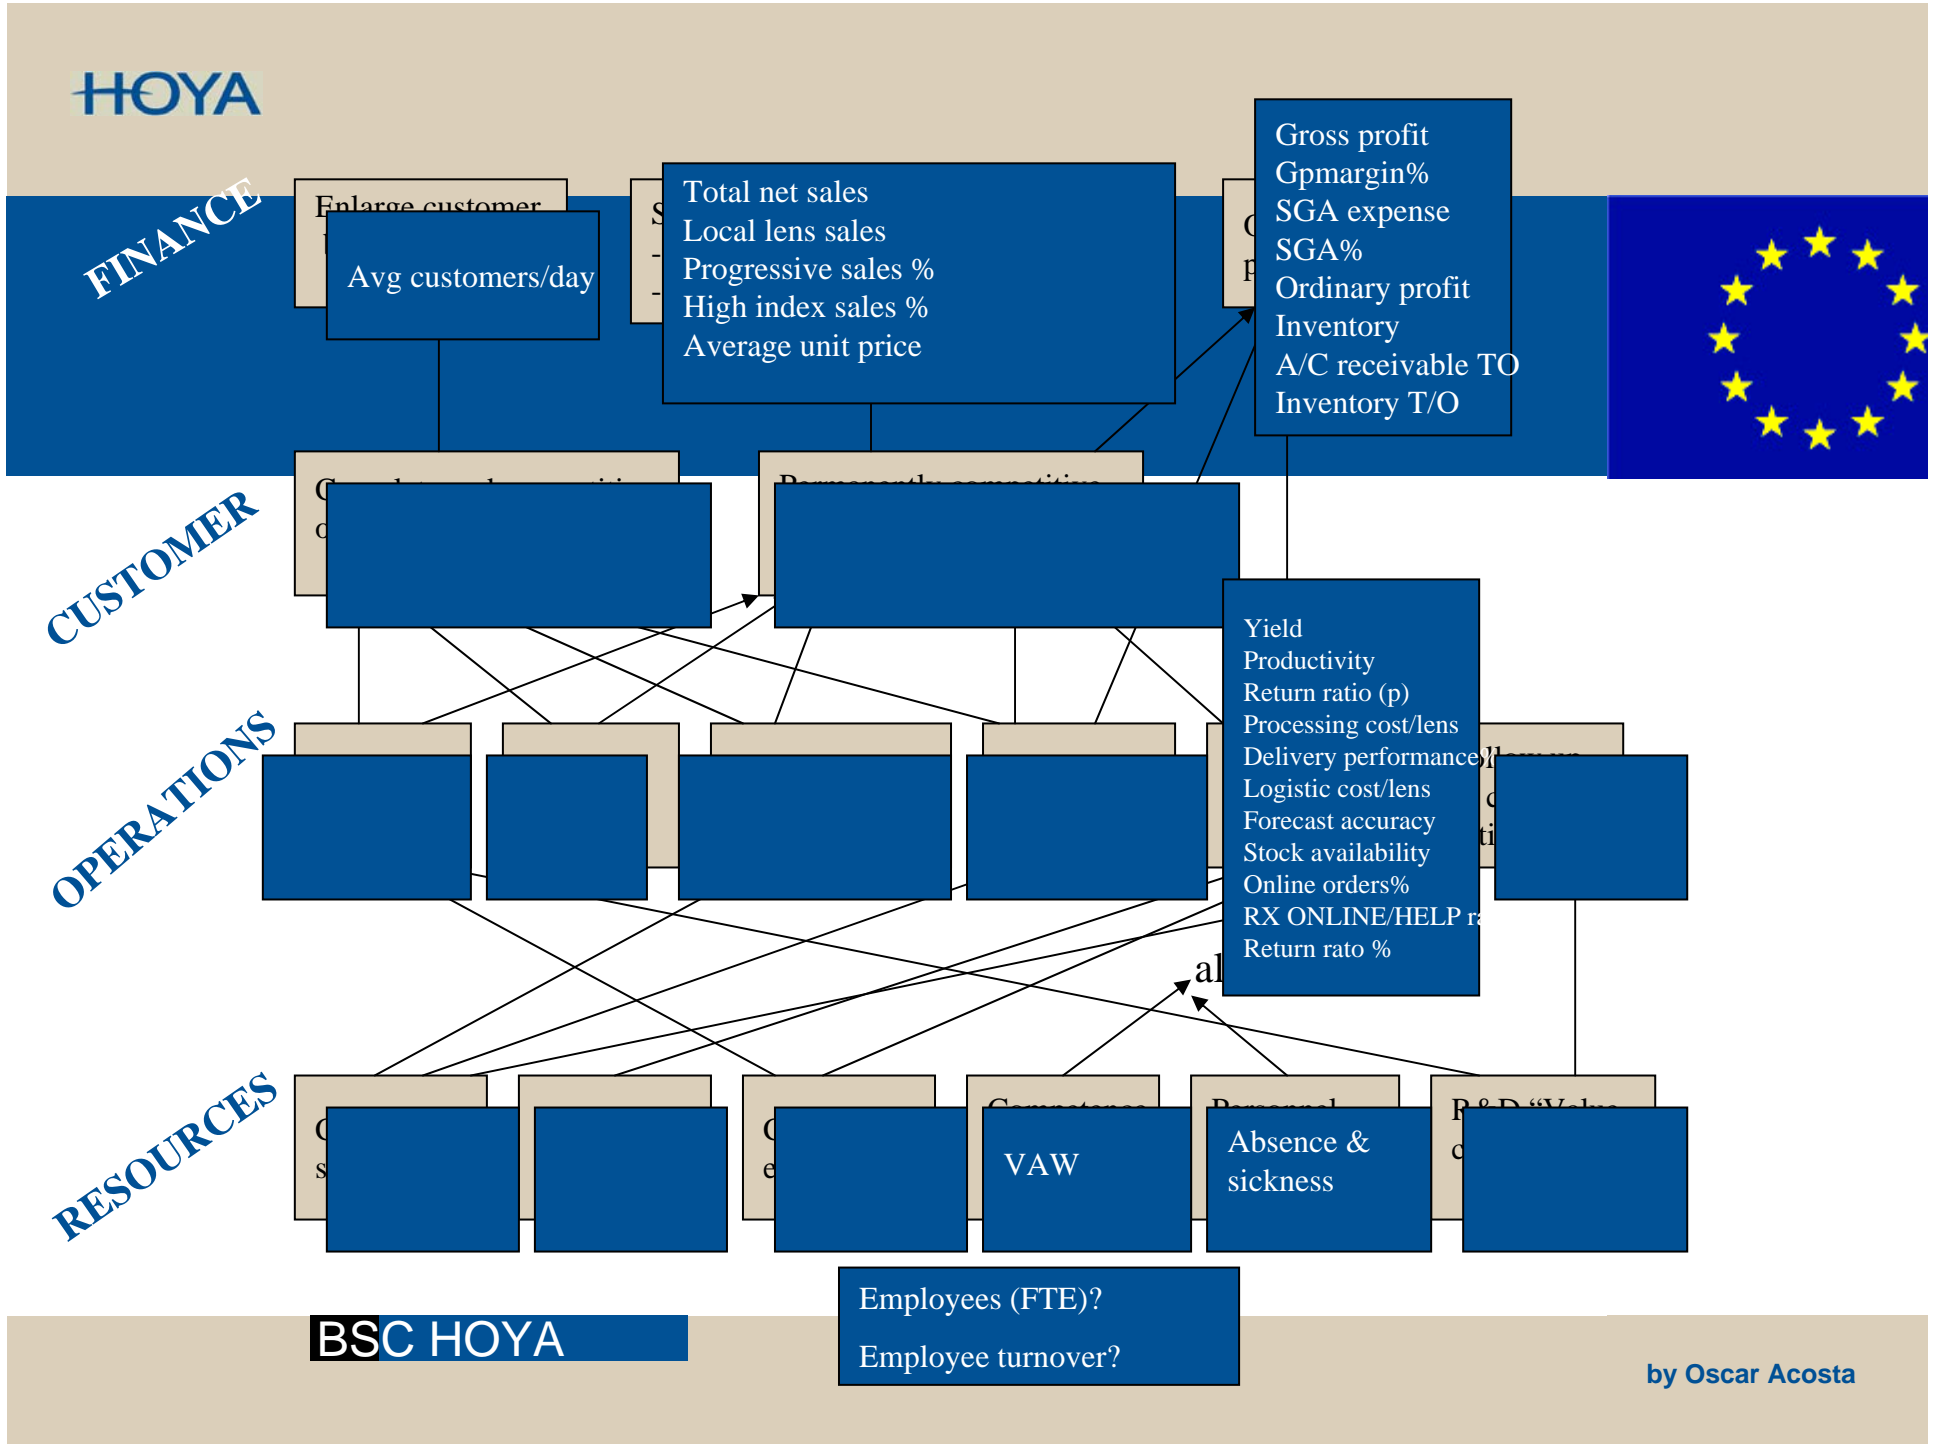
HOYA

FINANCE

Enlarge customer

Avg customers/day

Total net sales
Local lens sales
Progressive sales %
High index sales %
Average unit price

Gross profit
Gpmargin%
SGA expense
SGA%
Ordinary profit
Inventory
A/C receivable TO
Inventory T/O

CUSTOMER

Permanently competitive

OPERATIONS

Yield
Productivity
Return ratio (p)
Processing cost/lens
Delivery performance
Logistic cost/lens
Forecast accuracy
Stock availability
Online orders%
RX ONLINE/HELP r
Return rato %

RESOURCES

Competence

VAW

Personnel

Absence & sickness

R & D "Value

Employees (FTE)?

Employee turnover?

BSC HOYA

by Oscar Acosta